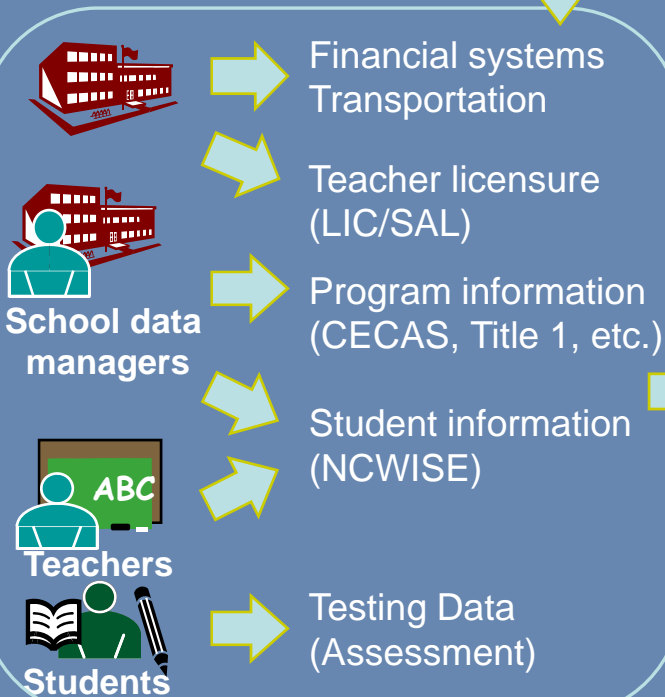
Financial systems
Transportation

Teacher licensure
(LIC/SAL)

School data managers

Program information
(CECAS, Title 1, etc.)

Student information
(NCWISE)

ABC

Teachers

Students

Testing Data
(Assessment)